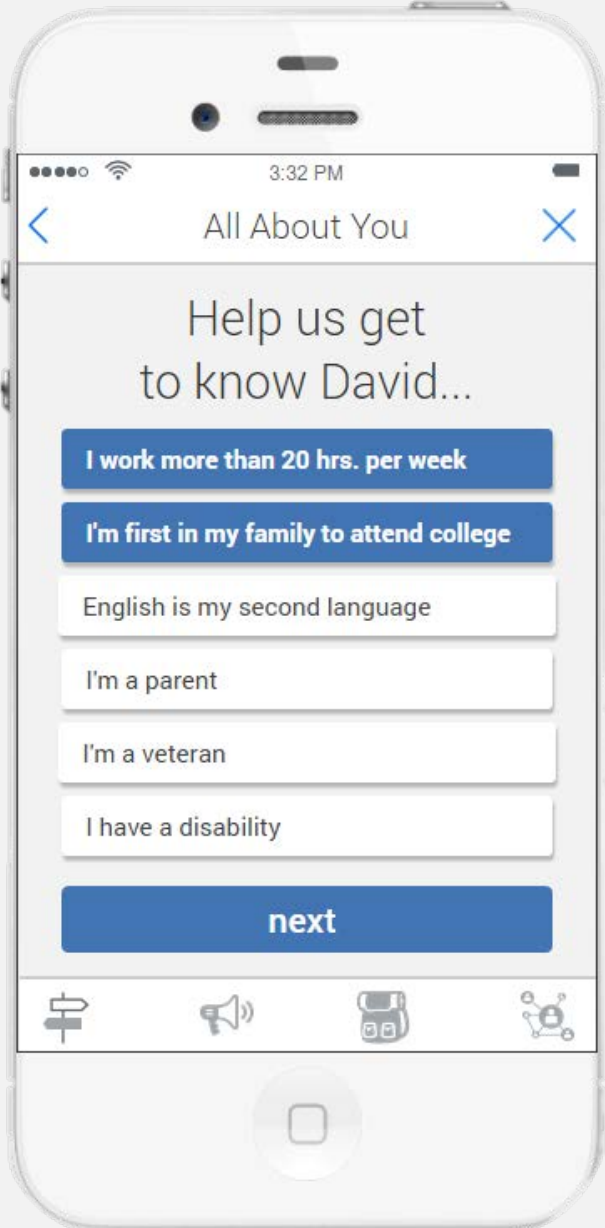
3:32 PM

<

All About You

X

Help us get to know David...

I work more than 20 hrs. per week

I'm first in my family to attend college

English is my second language

I'm a parent

I'm a veteran

I have a disability

next